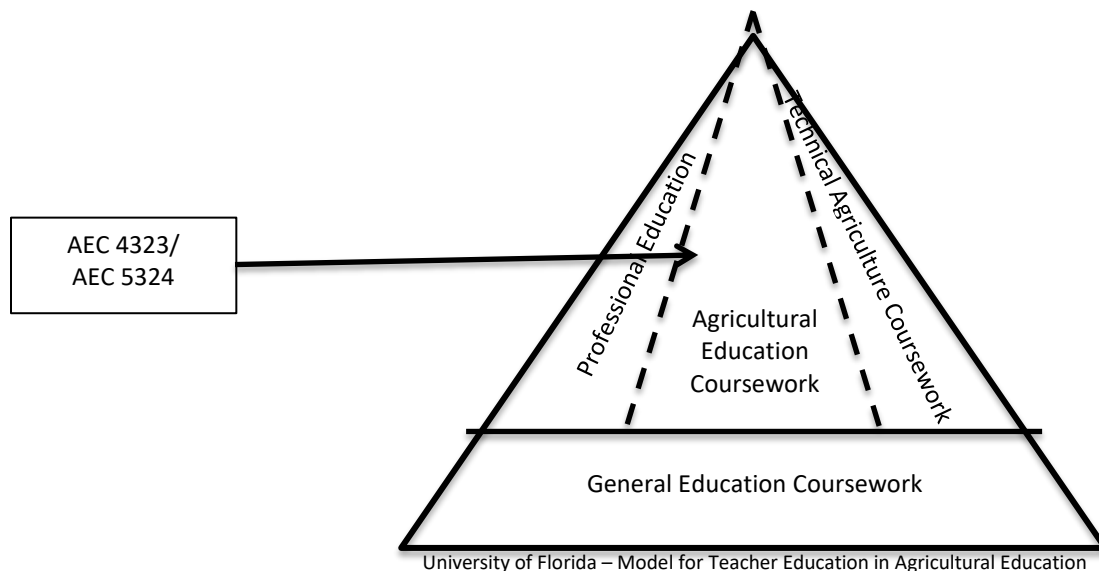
AEC 4323/
AEC 5324

Professional Education

Technical Agriculture Coursework

Agricultural Education Coursework

General Education Coursework

University of Florida – Model for Teacher Education in Agricultural Education